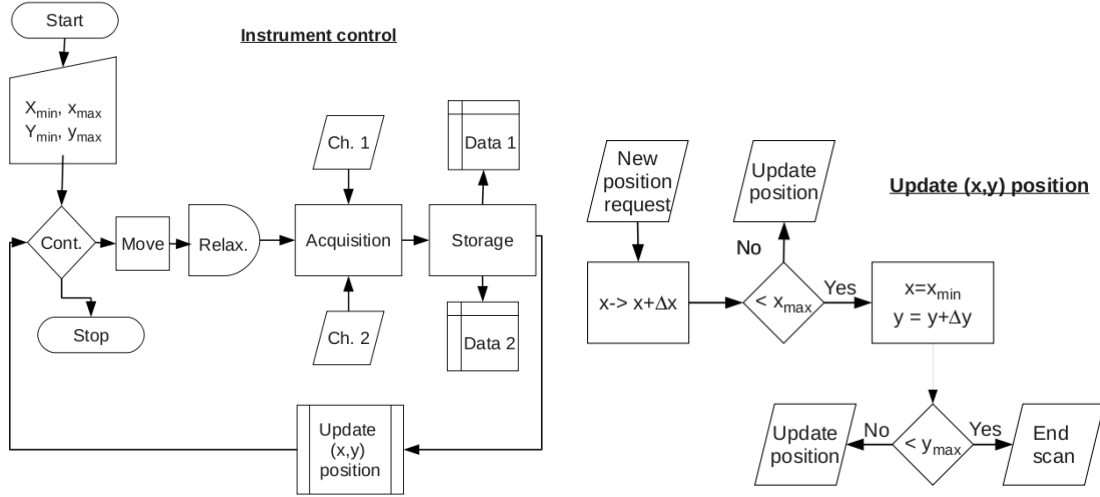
Start

Instrument control

$X_{min}$, $x_{max}$
$Y_{min}$, $y_{max}$

Ch. 1

Data 1

Cont.

Move

Relax.

Acquisition

Storage

Stop

Ch. 2

Data 2

Update (x,y) position

New position request

Update position

Update (x,y) position

No

x-> x+$\Delta$x

< $x_{max}$

Yes

x=$x_{min}$
y = y+$\Delta$y

Update position

No

< $y_{max}$

Yes

End scan